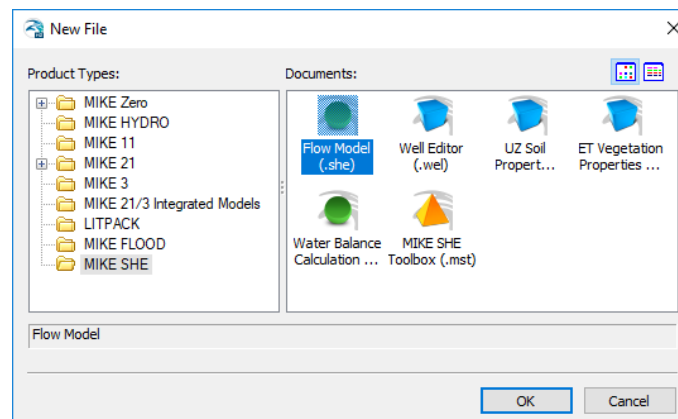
New File

Product Types:

MIKE Zero
MIKE HYDRO
MIKE 11
MIKE 21
MIKE 3
MIKE 21/3 Integrated Models
LITPACK
MIKE FLOOD
MIKE SHE

Documents:

Flow Model (.she)
Well Editor (.wel)
UZ Soil Propert...
ET Vegetation Properties ...
Water Balance Calculation ...
MIKE SHE Toolbox (.mst)

Flow Model

OK
Cancel